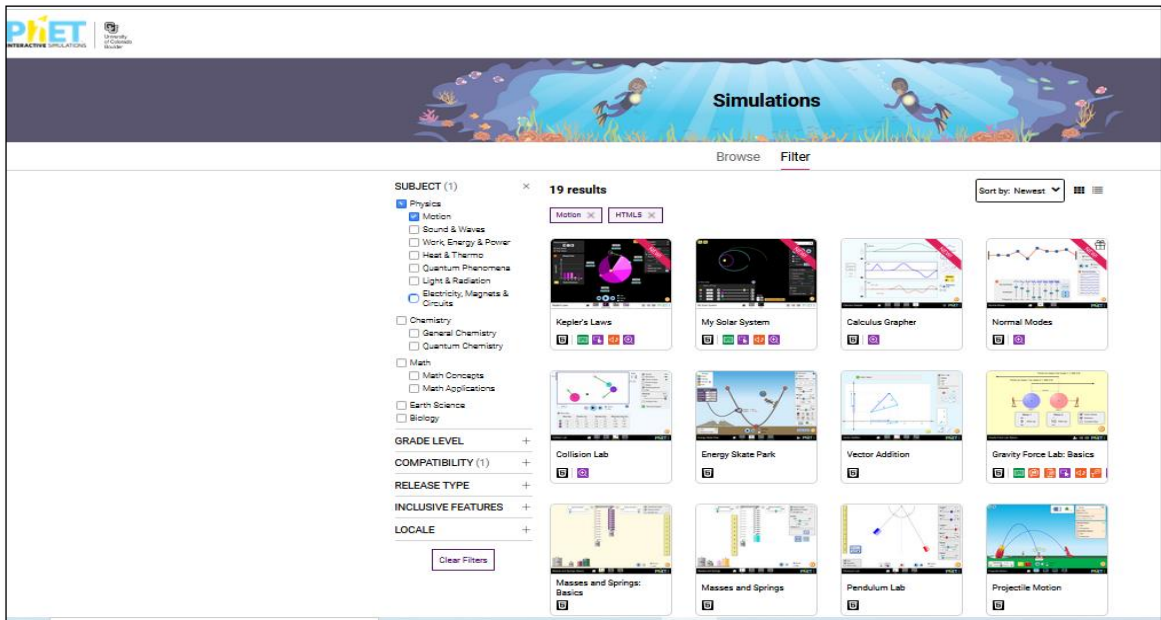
PhET INTERACTIVE SIMULATIONS | University of Colorado Boulder

Simulations

Browse Filter

SUBJECT (1) ×

Physics
Motion
Sound & Waves
Work, Energy & Power
Heat & Thermo
Quantum Phenomena
Light & Radiation
Electricity, Magnets & Circuits

Chemistry
General Chemistry
Quantum Chemistry

Math
Math Concepts
Math Applications

Earth Science
Biology

GRADE LEVEL +
COMPATIBILITY (1) +
RELEASE TYPE +
INCLUSIVE FEATURES +
LOCALE +

Clear Filters

19 results

Sort by: Newest

Motion × HTML5 ×

Kepler's Laws
My Solar System
Calculus Grapher
Normal Modes
Collision Lab
Energy Skate Park
Vector Addition
Gravity Force Lab: Basics
Masses and Springs: Basics
Masses and Springs
Pendulum Lab
Projectile Motion